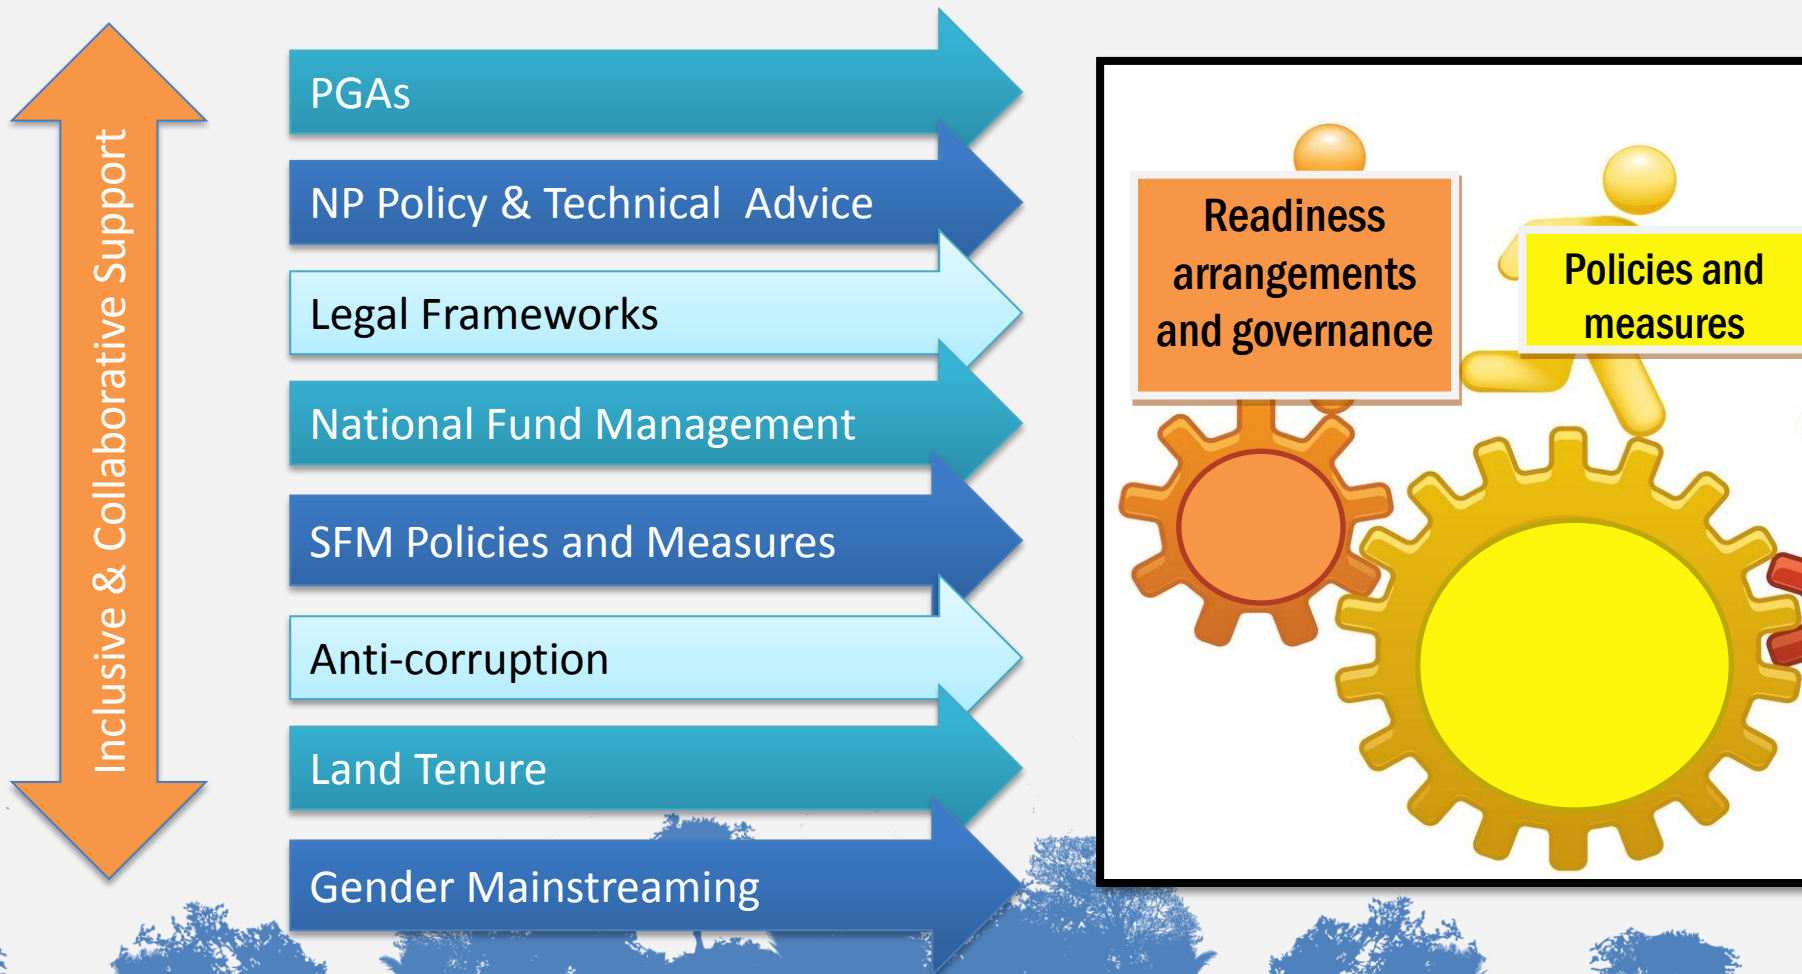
Inclusive & Collaborative Support

PGAs

NP Policy & Technical Advice

Legal Frameworks

National Fund Management

SFM Policies and Measures

Anti-corruption

Land Tenure

Gender Mainstreaming

Readiness arrangements and governance

Policies and measures